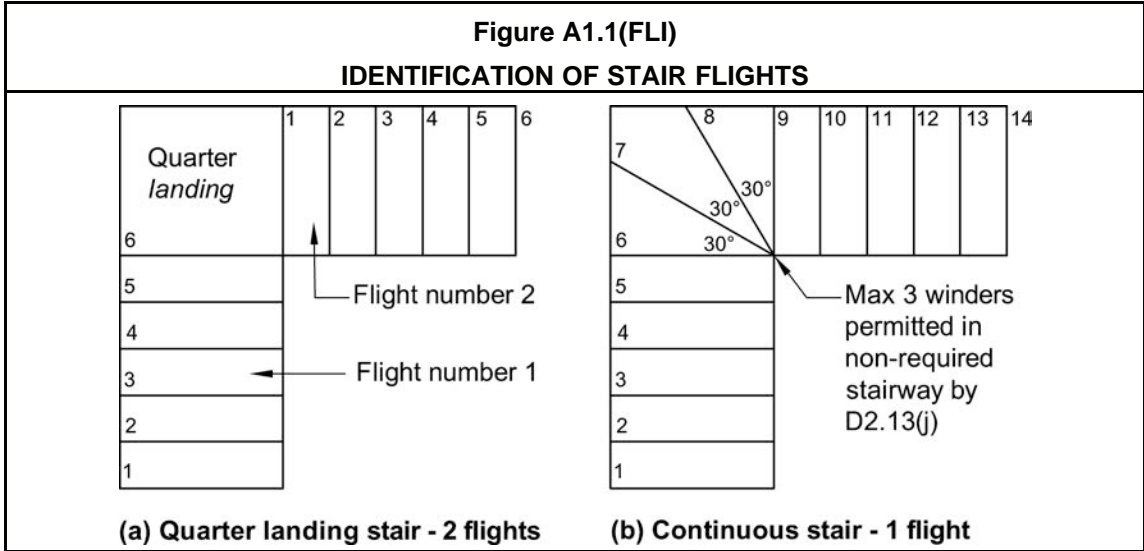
Figure A1.1(FLI)
IDENTIFICATION OF STAIR FLIGHTS

Quarter landing

1 2 3 4 5 6

6
5
4
3
2
1

Flight number 2

Flight number 1

(a) Quarter landing stair - 2 flights

8 9 10 11 12 13 14

7

30°
30°
30°

6
5
4
3
2
1

Max 3 winders permitted in non-required stairway by D2.13(j)

(b) Continuous stair - 1 flight